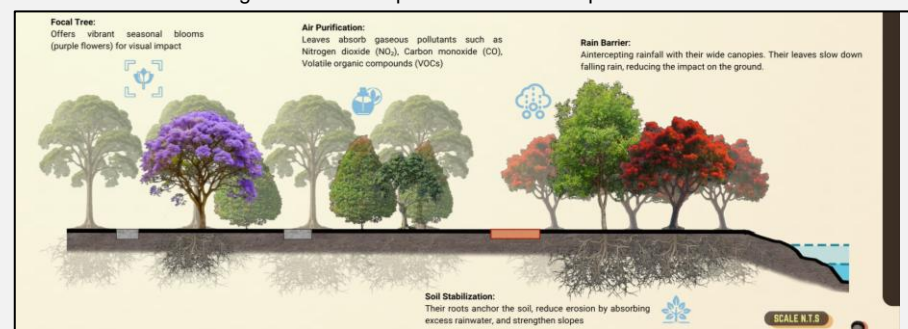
Focal Tree:
Offers vibrant seasonal blooms (purple flowers) for visual impact

Air Purification:
Leaves absorb gaseous pollutants such as Nitrogen dioxide ($NO_2$), Carbon monoxide (CO), Volatile organic compounds (VOCs)

Rain Barrier:
Aintercepting rainfall with their wide canopies. Their leaves slow down falling rain, reducing the impact on the ground.

Soil Stabilization:
Their roots anchor the soil, reduce erosion by absorbing excess rainwater, and strengthen slopes

SCALE N.T.S